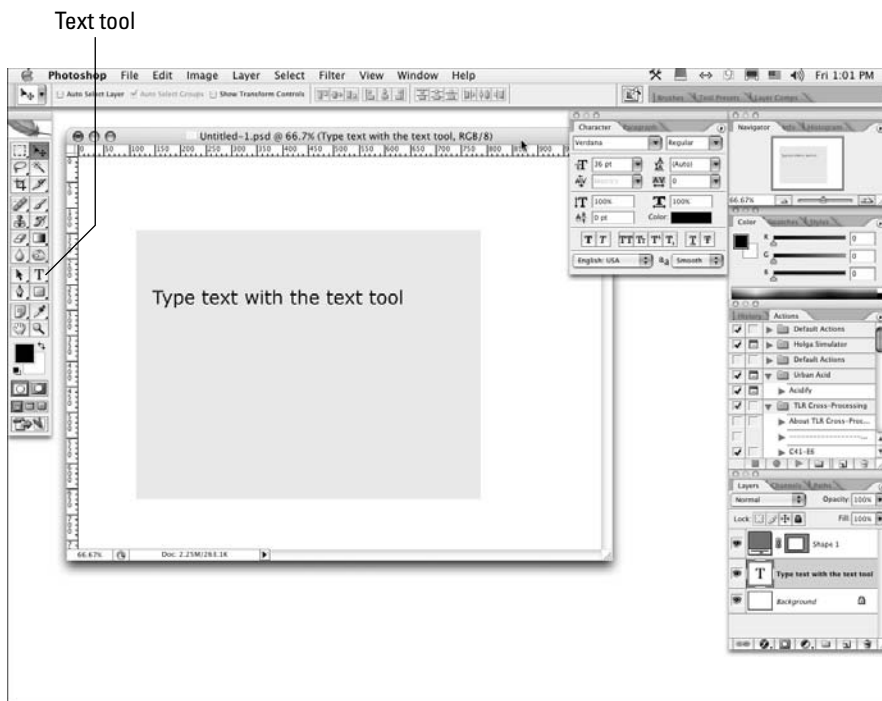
Text tool

Photoshop File Edit Image Layer Select Filter View Window Help

Fri 1:01 PM

Auto Select Layer Auto Select Groups Show Transform Controls

Brushes Tool Presets Layer Comps

Untitled-1.psd @ 66.7% (Type text with the text tool, RGB/8)

Type text with the text tool

66.67% Doc: 2.25M/263.1K

Character Paragraph

Verdana Regular

36 pt (Auto)

0

100% 100%

0 pt Color:

English: USA Smooth

Navigator Info Histogram

66.67%

Color Swatches Styles

R 0

G 0

B 0

History Actions

Default Actions

Holga Simulator

Default Actions

Urban Acid

Acidify

TLR Cross-Processing

About TLR Cross-Pros...

C41-E6

Layers Channels Paths

Normal Opacity: 100%

Lock: Fill: 100%

Shape 1

Type text with the text tool

Background